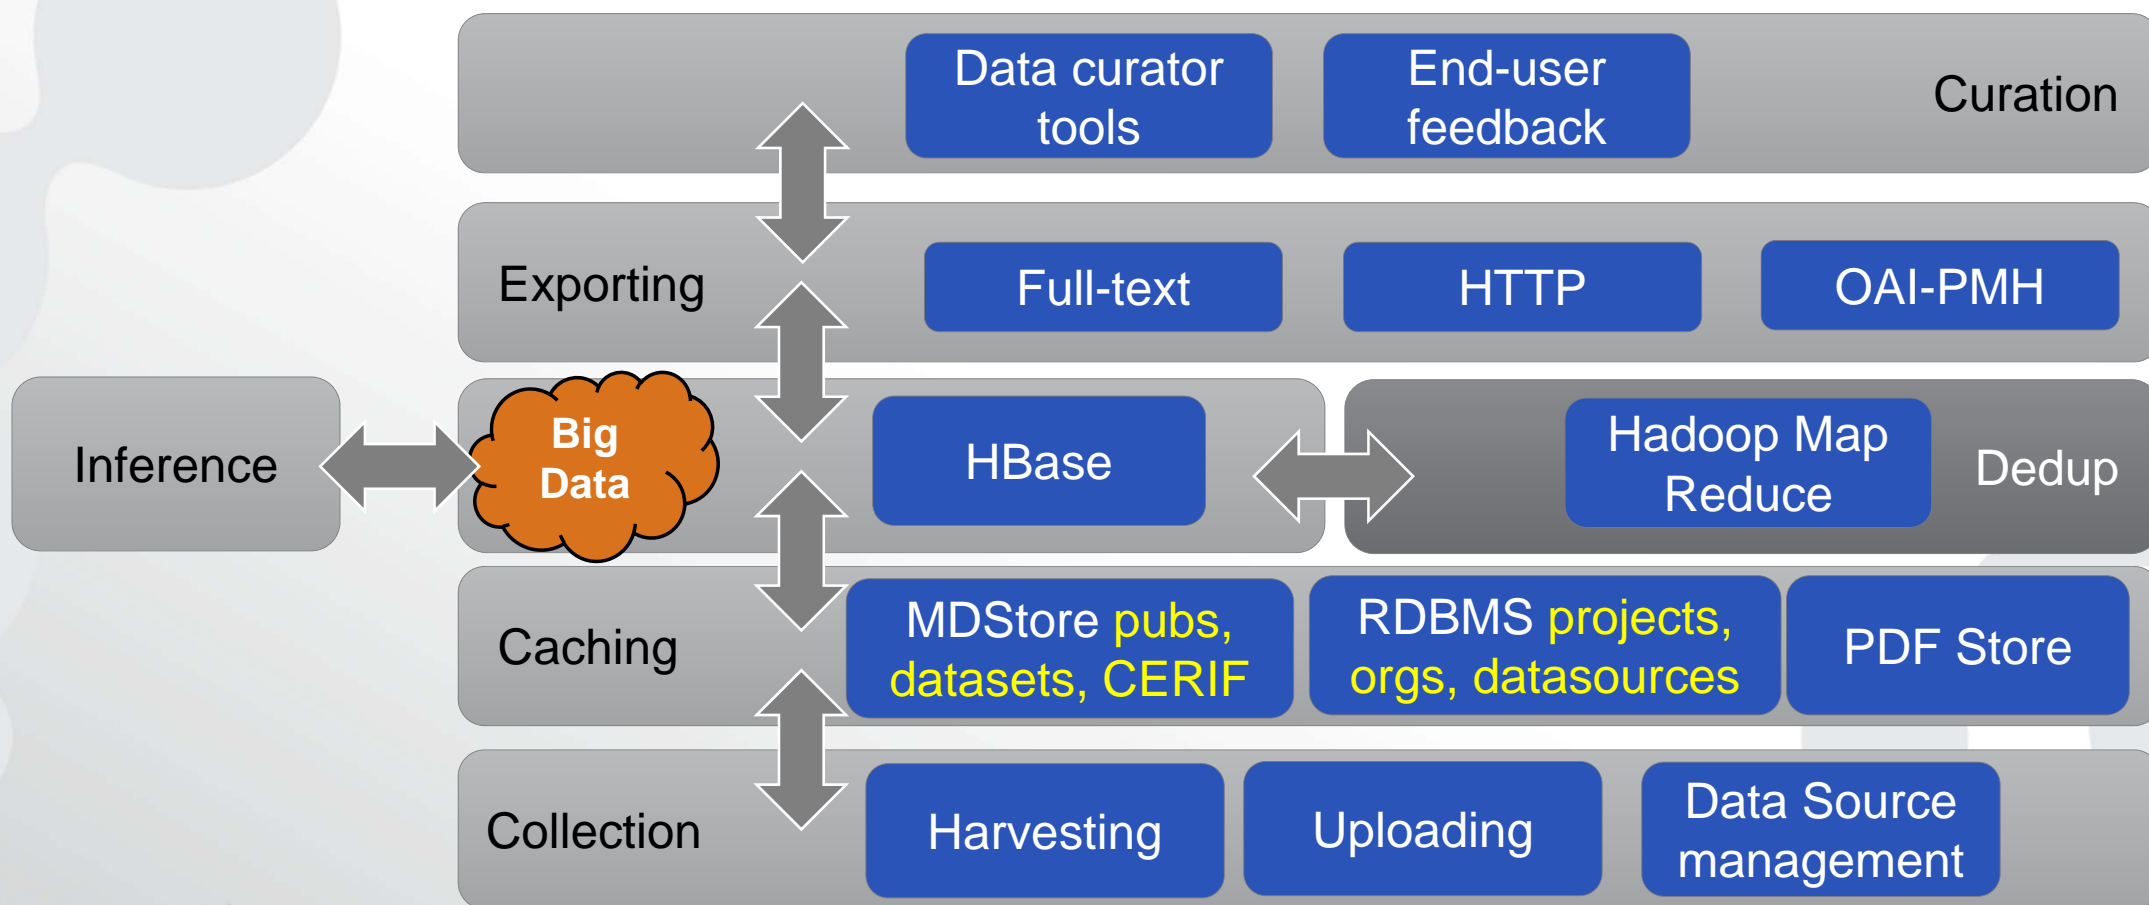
Data curator tools

End-user feedback

Curation

Exporting

Full-text

HTTP

OAI-PMH

Inference

Big Data

HBase

Hadoop Map Reduce

Dedup

Caching

MDStore pubs, datasets, CERIF

RDBMS projects, orgs, datasources

PDF Store

Collection

Harvesting

Uploading

Data Source management